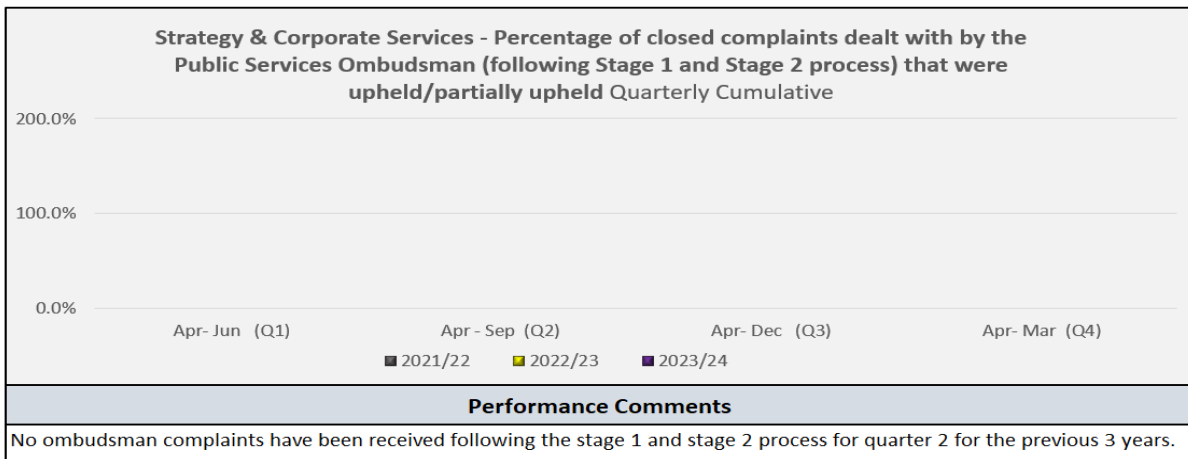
Strategy & Corporate Services - Percentage of closed complaints dealt with by the Public Services Ombudsman (following Stage 1 and Stage 2 process) that were upheld/partially upheld Quarterly Cumulative

200.0%

100.0%

0.0%

Apr- Jun (Q1)

Apr - Sep (Q2)

Apr- Dec (Q3)

Apr- Mar (Q4)

2021/22

2022/23

2023/24

Performance Comments

No ombudsman complaints have been received following the stage 1 and stage 2 process for quarter 2 for the previous 3 years.